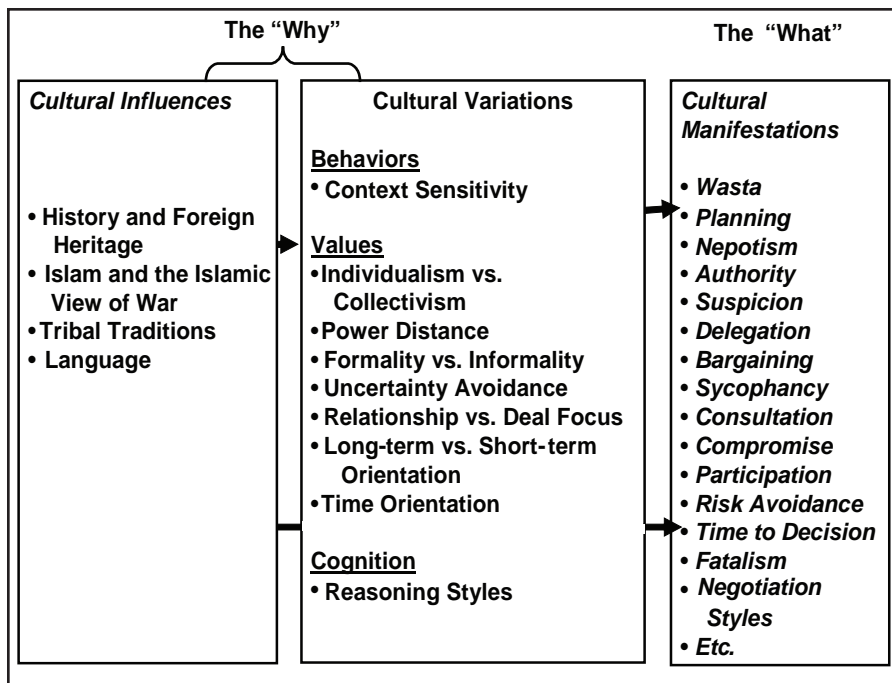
The "Why"

The "What"

*Cultural Influences*

• History and Foreign Heritage
• Islam and the Islamic View of War
• Tribal Traditions
• Language

Cultural Variations

Behaviors
• Context Sensitivity

Values
• Individualism vs. Collectivism
• Power Distance
• Formality vs. Informality
• Uncertainty Avoidance
• Relationship vs. Deal Focus
• Long-term vs. Short-term Orientation
• Time Orientation

Cognition
• Reasoning Styles

*Cultural Manifestations*

• *Wasta*
• *Planning*
• *Nepotism*
• *Authority*
• *Suspicion*
• *Delegation*
• *Bargaining*
• *Sycophancy*
• *Consultation*
• *Compromise*
• *Participation*
• *Risk Avoidance*
• *Time to Decision*
• *Fatalism*
• *Negotiation Styles*
• *Etc.*